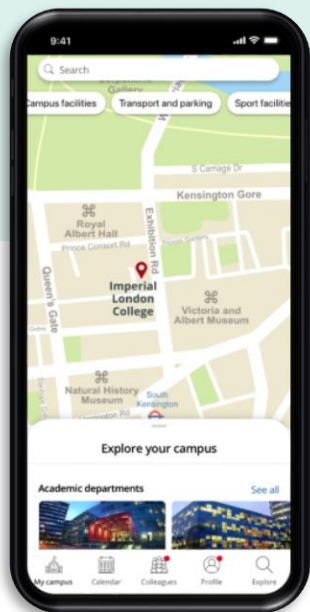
9:41

Search

Campus facilities

Transport and parking

Sport faciliti

Gallery

S Carriage Dr

Kensington Gore

Royal Albert Hall

Prince Consort Rd

Exhibition Rd

Queen's Gate

Imperial London College

Victoria and Albert Museum

Natural History Museum

South Kensington

Explore your campus

Academic departments

See all

My campus

Calendar

Colleagues

Profile

Explore